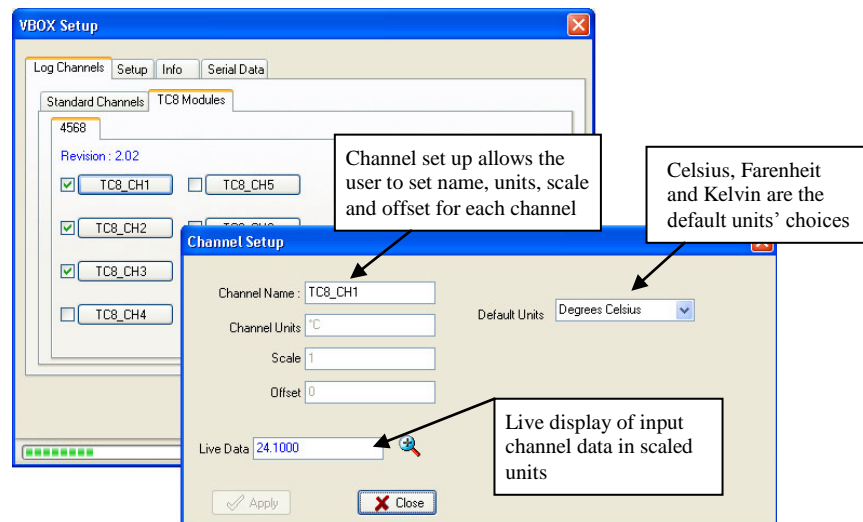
VBOX Setup

Log Channels | Setup | Info | Serial Data

Standard Channels | TC8 Modules

4568

Revision : 2.02

TC8_CH1
TC8_CH5
TC8_CH2
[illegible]
TC8_CH3
TC8_CH4

Channel set up allows the user to set name, units, scale and offset for each channel

Celsius, Farenheit and Kelvin are the default units' choices

Channel Setup

Channel Name : TC8_CH1

Channel Units °C

Scale 1

Offset 0

Default Units Degrees Celsius

Live display of input channel data in scaled units

Live Data 24.1000

Apply

Close